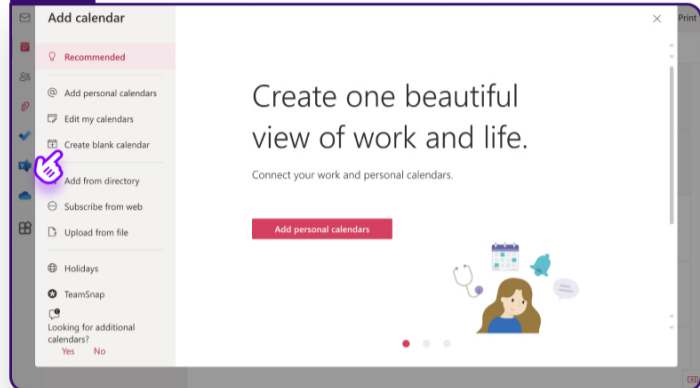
Add calendar

Recommended

Add personal calendars

Edit my calendars

Create blank calendar

Add from directory

Subscribe from web

Upload from file

Holidays

TeamSnap

Looking for additional calendars?

Yes No

Create one beautiful view of work and life.

Connect your work and personal calendars.

Add personal calendars

Print